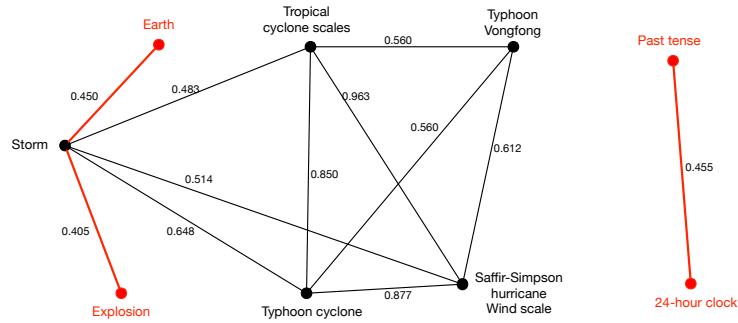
Earth
Tropical cyclone scales
Typhoon Vongfong
Past tense
0.450
0.483
0.560
0.963
0.560
0.612
Storm
0.514
0.850
0.455
0.405
0.648
Saffir-Simpson hurricane Wind scale
0.877
Explosion
Typhoon cyclone
24-hour clock